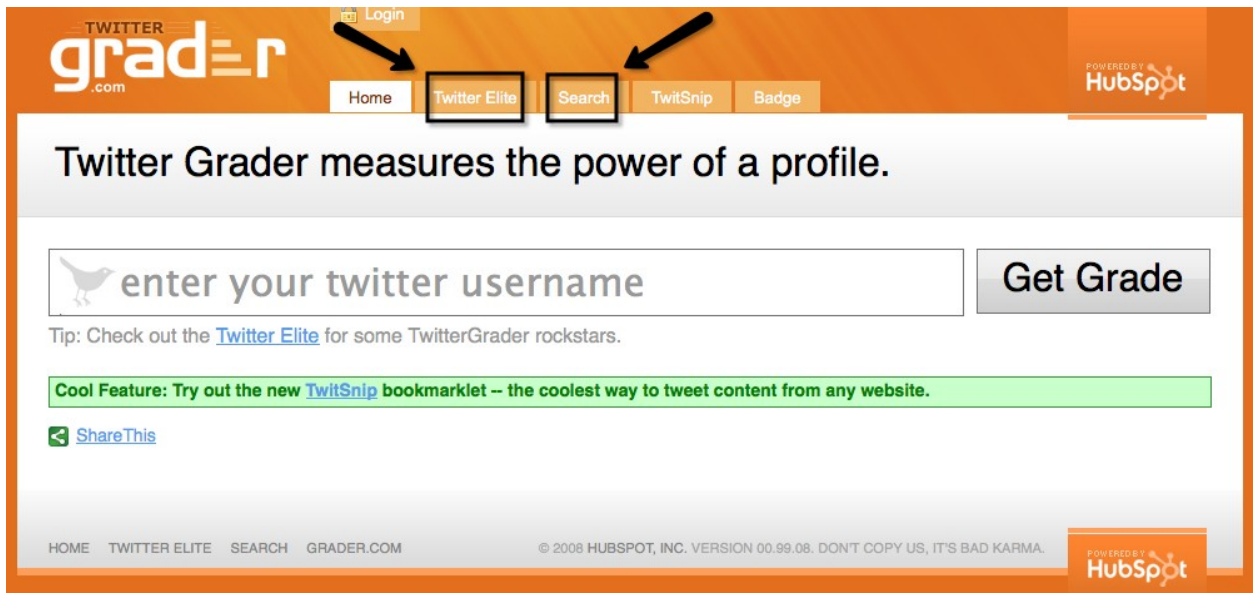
TWITTER
grader
.com

Login

Home
Twitter Elite
Search
TwitSnip
Badge

POWERED BY
HubSpot

Twitter Grader measures the power of a profile.

enter your twitter username

Get Grade

Tip: Check out the Twitter Elite for some TwitterGrader rockstars.

Cool Feature: Try out the new TwitSnip bookmarklet -- the coolest way to tweet content from any website.

ShareThis

HOME TWITTER ELITE SEARCH GRADER.COM

© 2008 HUBSPOT, INC. VERSION 00.99.08. DON'T COPY US, IT'S BAD KARMA.

POWERED BY
HubSpot